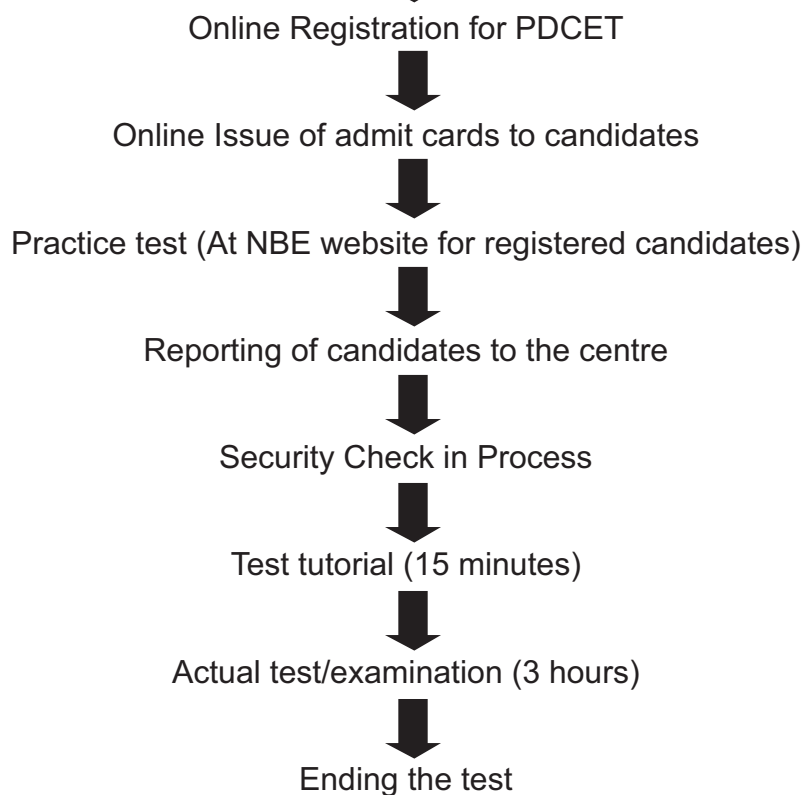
Online Registration for PDCET

Online Issue of admit cards to candidates

Practice test (At NBE website for registered candidates)

Reporting of candidates to the centre

Security Check in Process

Test tutorial (15 minutes)

Actual test/examination (3 hours)

Ending the test